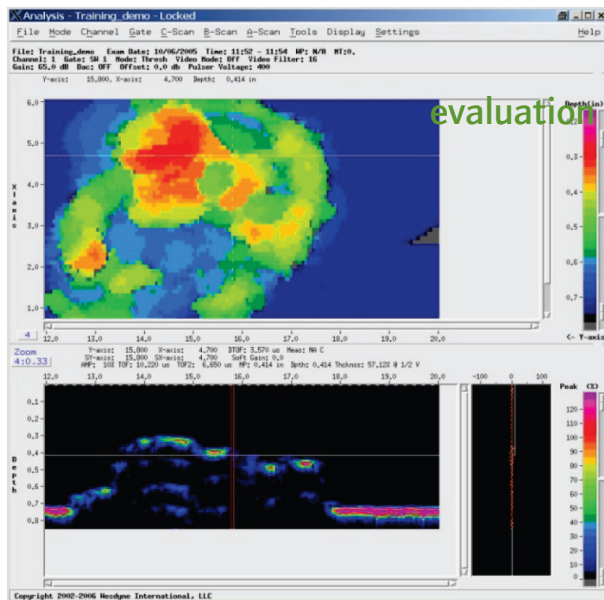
Analysis - Training_demo - Locked

File Mode Channel Gate C-Scan B-Scan A-Scan Tools Display Settings Help

File: Training_demo Exam Date: 10/06/2005 Time: 11:52 - 11:54 WP: N/B NT:0,
Channel: 1 Gate: SW 1 Mode: Thresh Video Mode: Off Video Filter: 16
Gain: 65.0 dB Dac: OFF Offset: 0.0 db Pulser Voltage: 400

Y-axis: 15.800, X-axis: 4.700 Depth: 0.414 in

evaluation

Depth(in)
0.3
0.4
0.5
0.6
0.7

X-axis

6.0
5.0
4.0
3.0
2.0
1.0

12.0 13.0 14.0 15.0 16.0 17.0 18.0 19.0 20.0

4

<- Y-axis

Zoom
4:0.33

Y-axis: 15.800 X-axis: 4.700 STOF: 3.570 us Meas: NA C
SY-axis: 15.000 SX-axis: 4.700 Soft Gain: 0.0
AMP: 108 TOF: 10.220 us TOF2: 6.650 us MP: 0.414 in Dpth: 0.414 Thckns: 57.12% @ 1/2 V

12.0 13.0 14.0 15.0 16.0 17.0 18.0 19.0 20.0

-100 0 100

Depth

0.1
0.2
0.3
0.4
0.5
0.6
0.7
0.8

Peak (%)
120
110
100
90
80
70
60
50
40
30
20
10
0

Copyright 2002-2006 Nesdyne International, LLC